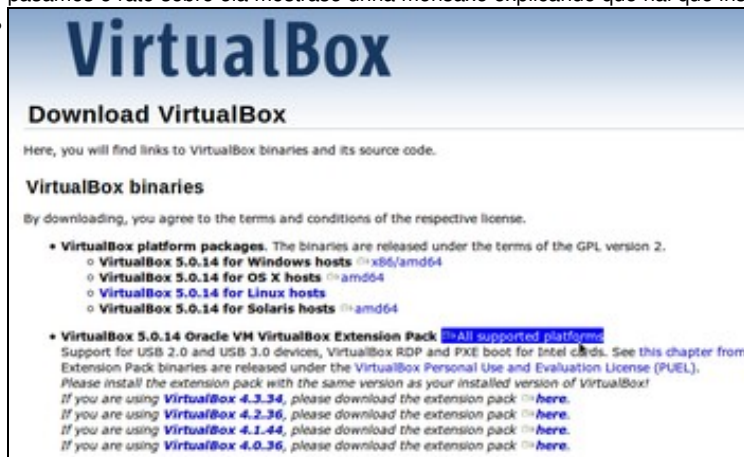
pasamos o rato sobre ela mostrase unha mensaxe explicando que hai que ile

VirtualBox

Download VirtualBox

Here, you will find links to VirtualBox binaries and its source code.

VirtualBox binaries

By downloading, you agree to the terms and conditions of the respective license.

- VirtualBox platform packages. The binaries are released under the terms of the GPL version 2.
  - VirtualBox 5.0.14 for Windows hosts x86/amd64
  - VirtualBox 5.0.14 for OS X hosts amd64
  - VirtualBox 5.0.14 for Linux hosts
  - VirtualBox 5.0.14 for Solaris hosts amd64
- VirtualBox 5.0.14 Oracle VM VirtualBox Extension Pack All supported platforms
Support for USB 2.0 and USB 3.0 devices, VirtualBox RDP and PXE boot for Intel cards. See this chapter from Extension Pack binaries are released under the VirtualBox Personal Use and Evaluation License (PUEL).
Please install the extension pack with the same version as your installed version of VirtualBox!
If you are using VirtualBox 4.3.34, please download the extension pack here.
If you are using VirtualBox 4.2.36, please download the extension pack here.
If you are using VirtualBox 4.1.44, please download the extension pack here.
If you are using VirtualBox 4.0.36, please download the extension pack here.